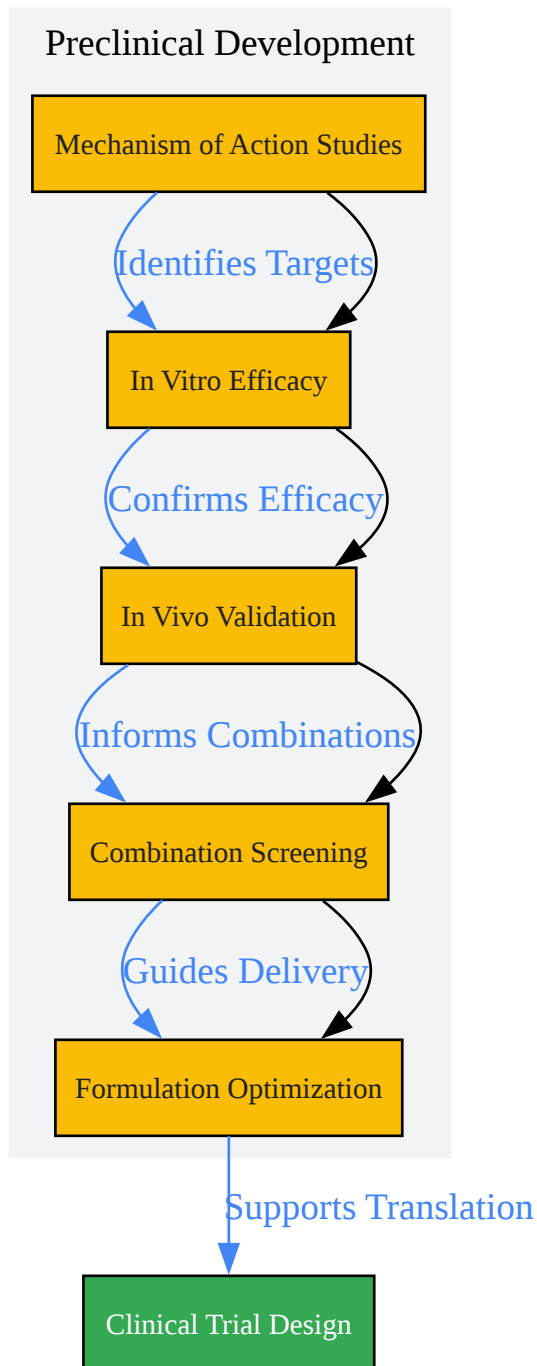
Preclinical Development

Mechanism of Action Studies

Identifies Targets

In Vitro Efficacy

Confirms Efficacy

In Vivo Validation

Informs Combinations

Combination Screening

Guides Delivery

Formulation Optimization

Supports Translation

Clinical Trial Design